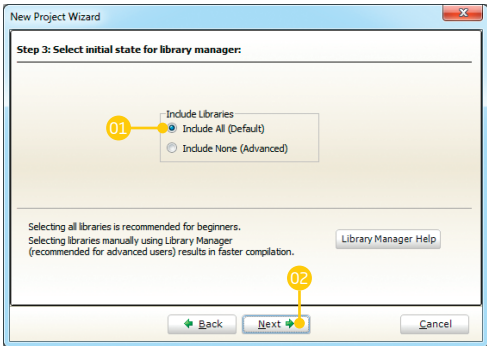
New Project Wizard

Step 3: Select initial state for library manager:

Include Libraries

01

Include All (Default)

Include None (Advanced)

Selecting all libraries is recommended for beginners.
Selecting libraries manually using Library Manager (recommended for advanced users) results in faster compilation.

Library Manager Help

02

Back

Next

Cancel